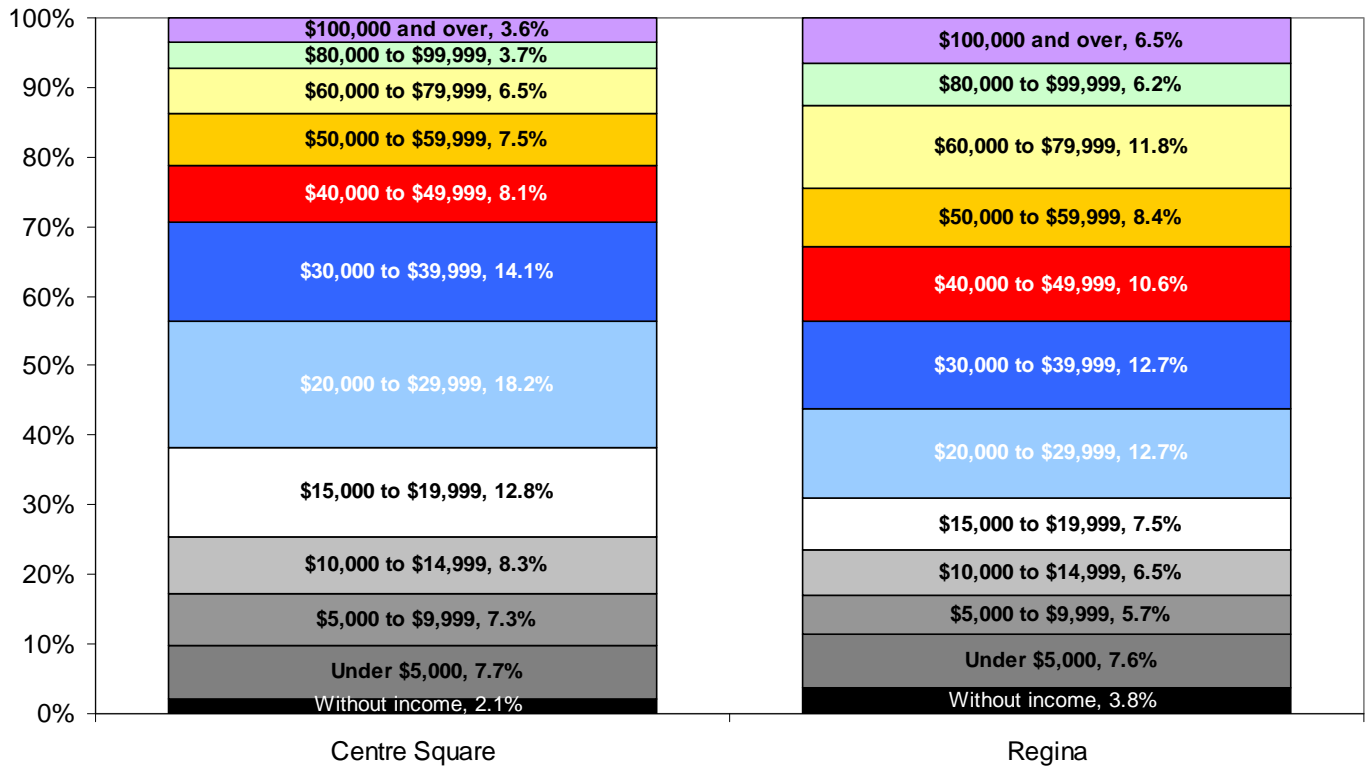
100%
90%
80%
70%
60%
50%
40%
30%
20%
10%
0%

$100,000 and over, 3.6%
$80,000 to $99,999, 3.7%
$60,000 to $79,999, 6.5%
$50,000 to $59,999, 7.5%
$40,000 to $49,999, 8.1%
$30,000 to $39,999, 14.1%
$20,000 to $29,999, 18.2%
$15,000 to $19,999, 12.8%
$10,000 to $14,999, 8.3%
$5,000 to $9,999, 7.3%
Under $5,000, 7.7%
Without income, 2.1%

$100,000 and over, 6.5%
$80,000 to $99,999, 6.2%
$60,000 to $79,999, 11.8%
$50,000 to $59,999, 8.4%
$40,000 to $49,999, 10.6%
$30,000 to $39,999, 12.7%
$20,000 to $29,999, 12.7%
$15,000 to $19,999, 7.5%
$10,000 to $14,999, 6.5%
$5,000 to $9,999, 5.7%
Under $5,000, 7.6%
Without income, 3.8%

Centre Square
Regina